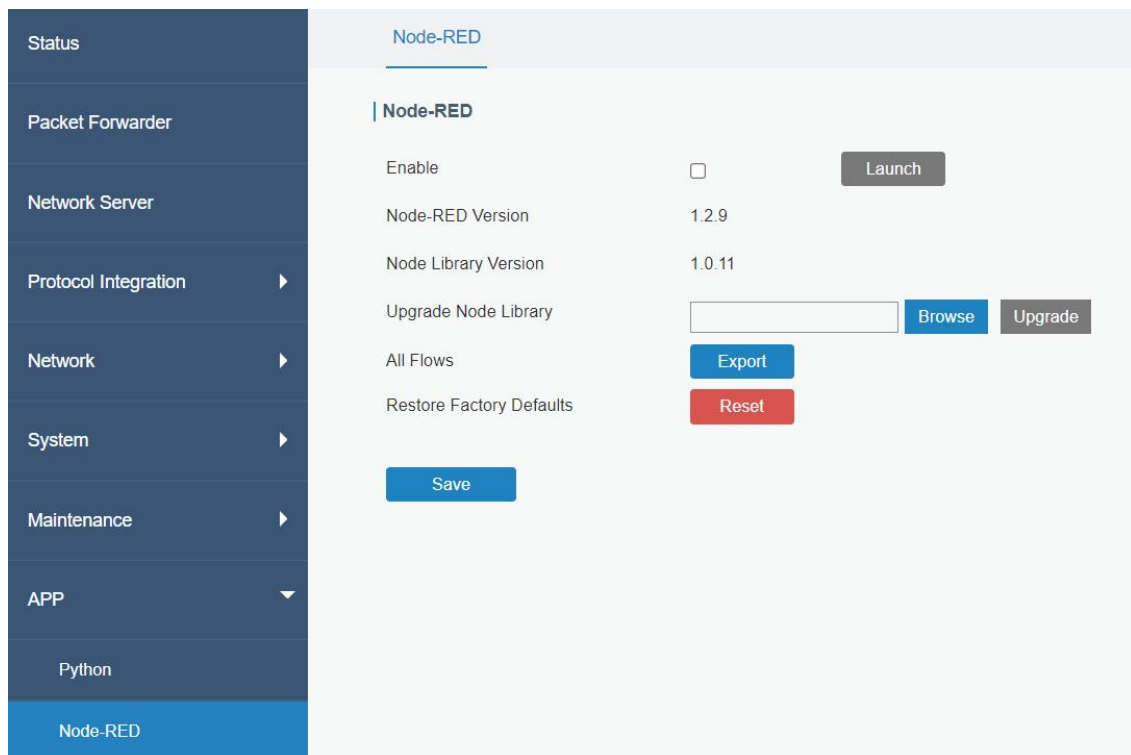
Status

Packet Forwarder

Network Server

Protocol Integration

Network

System

Maintenance

APP

Python

Node-RED

Node-RED

Node-RED

Enable

Launch

Node-RED Version

1.2.9

Node Library Version

1.0.11

Upgrade Node Library

Browse

Upgrade

All Flows

Export

Restore Factory Defaults

Reset

Save